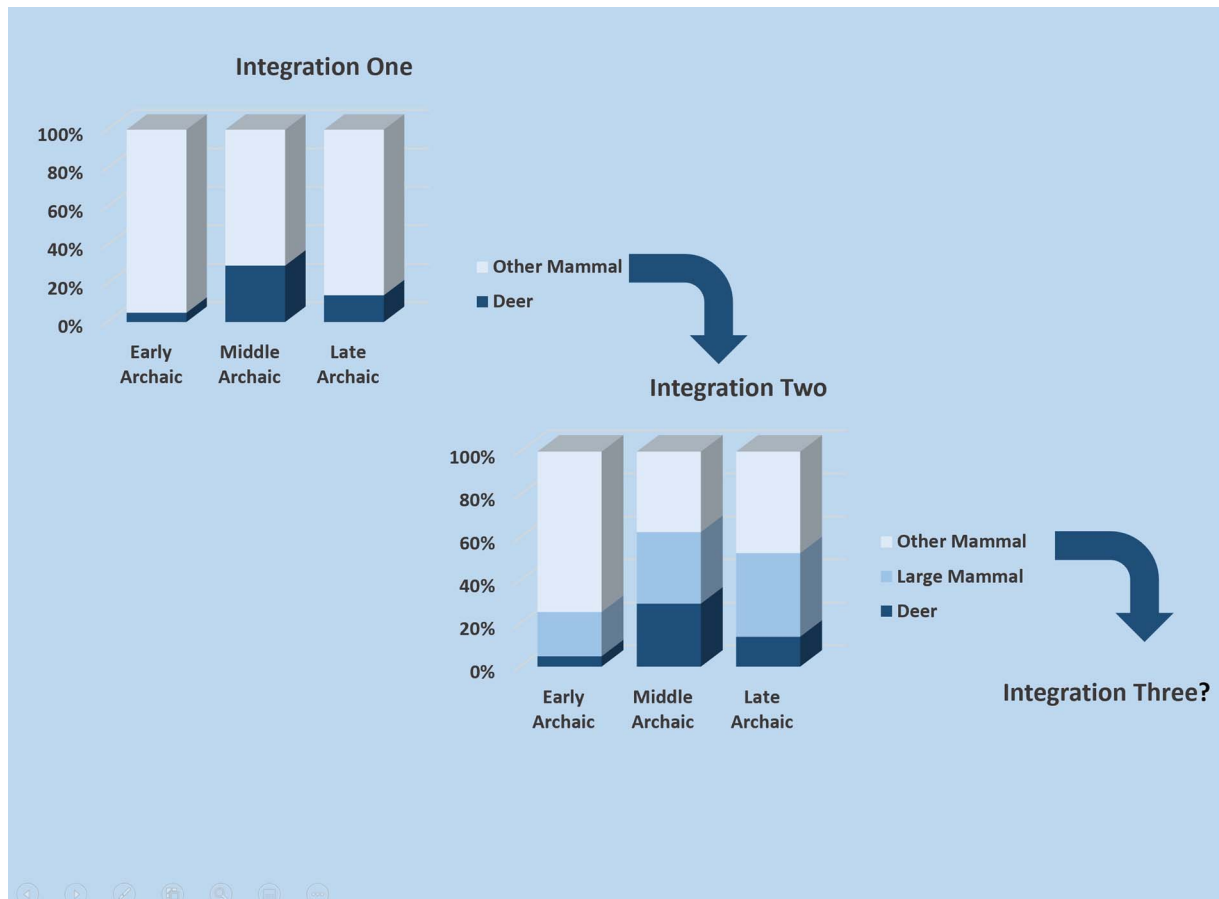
Integration One

100%
80%
60%
40%
20%
0%

Early Archaic
Middle Archaic
Late Archaic

Other Mammal
Deer

Integration Two

100%
80%
60%
40%
20%
0%

Early Archaic
Middle Archaic
Late Archaic

Other Mammal
Large Mammal
Deer

Integration Three?